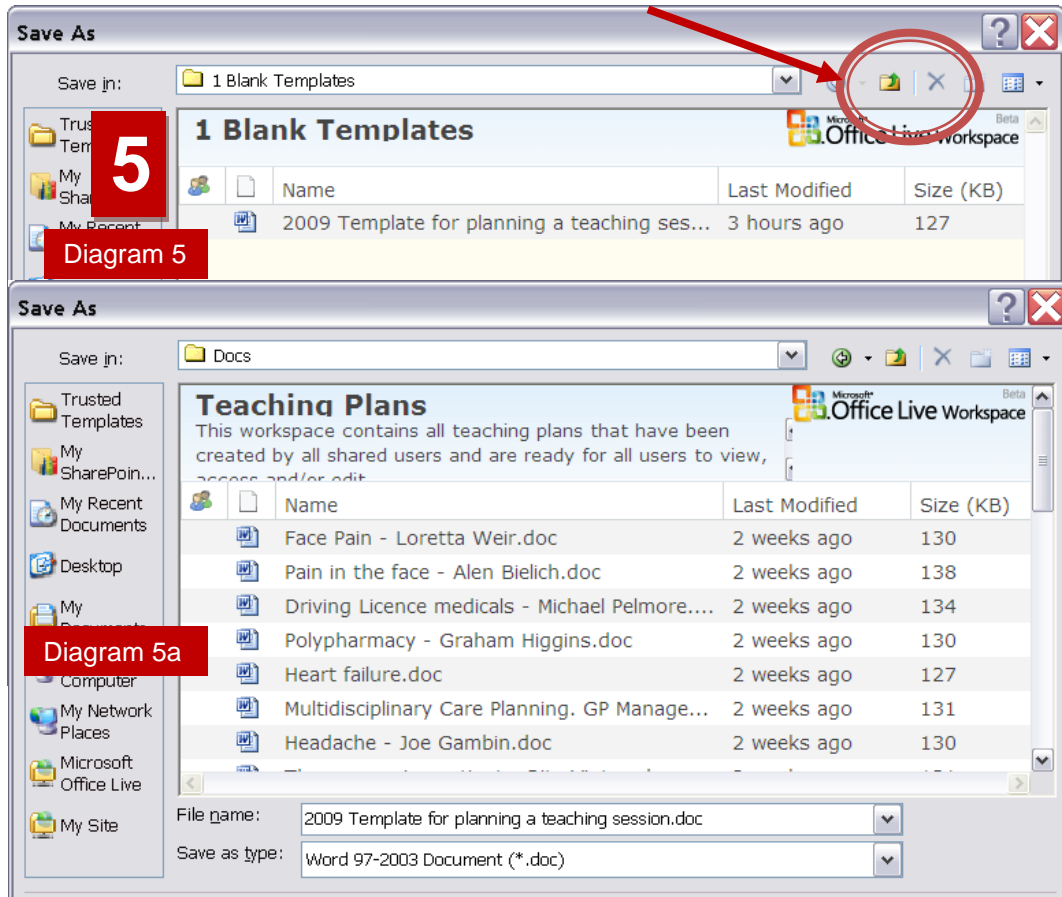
Save As

Save in: 1 Blank Templates

Trus Tem

5

My Shar

My Recent

Diagram 5

1 Blank Templates

Microsoft Office Live Workspace Beta

| | | Name | Last Modified | Size (KB) |
|---|---|---|---|---|
| | | 2009 Template for planning a teaching ses... | 3 hours ago | 127 |

Save As

Save in: Docs

Trusted Templates

My SharePoin...

My Recent Documents

Desktop

My Documents

Diagram 5a

Computer

My Network Places

Microsoft Office Live

My Site

Teaching Plans

This workspace contains all teaching plans that have been created by all shared users and are ready for all users to view, access and/or edit

Microsoft Office Live Workspace Beta

| | | Name | Last Modified | Size (KB) |
|---|---|---|---|---|
| | | Face Pain - Loretta Weir.doc | 2 weeks ago | 130 |
| | | Pain in the face - Alen Bielich.doc | 2 weeks ago | 138 |
| | | Driving Licence medicals - Michael Pelmore.... | 2 weeks ago | 134 |
| | | Polypharmacy - Graham Higgins.doc | 2 weeks ago | 130 |
| | | Heart failure.doc | 2 weeks ago | 127 |
| | | Multidisciplinary Care Planning. GP Manage... | 2 weeks ago | 131 |
| | | Headache - Joe Gambin.doc | 2 weeks ago | 130 |

File name: 2009 Template for planning a teaching session.doc

Save as type: Word 97-2003 Document (*.doc)